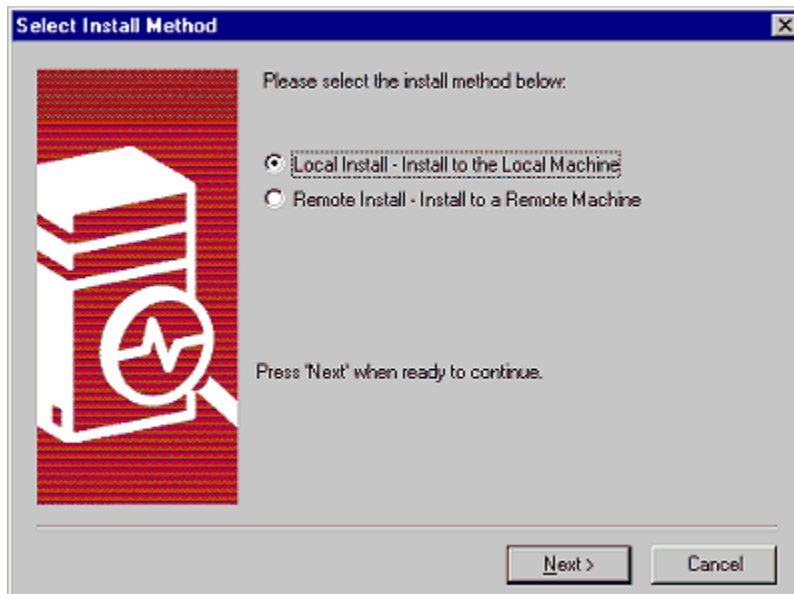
Select Install Method

Please select the install method below:

Local Install - Install to the Local Machine
Remote Install - Install to a Remote Machine

Press 'Next' when ready to continue.

Next >
Cancel